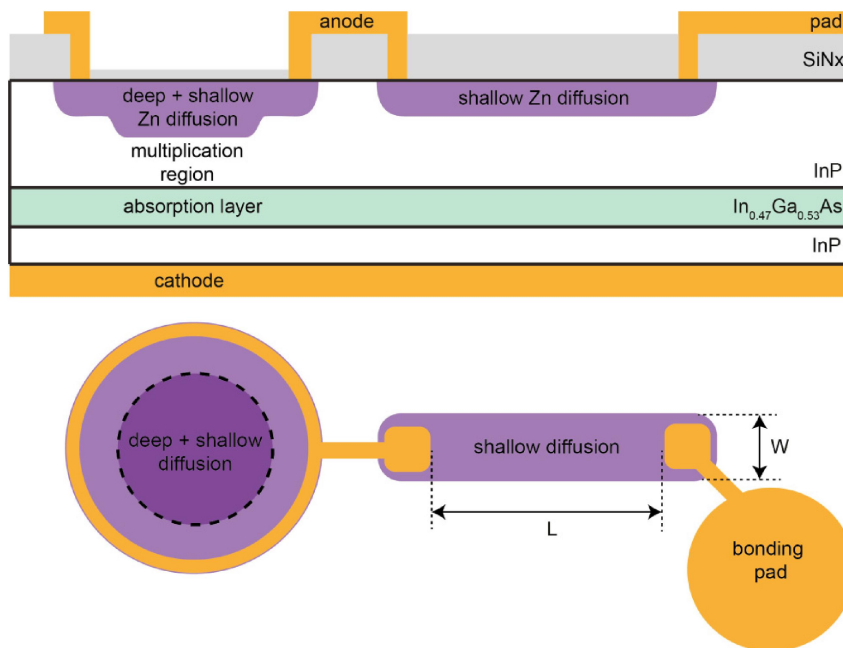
anode

pad

SiNx

deep + shallow Zn diffusion

shallow Zn diffusion

multiplication region

InP

absorption layer

$In_{0.47}Ga_{0.53}As$

InP

cathode

deep + shallow diffusion

shallow diffusion

W

L

bonding pad